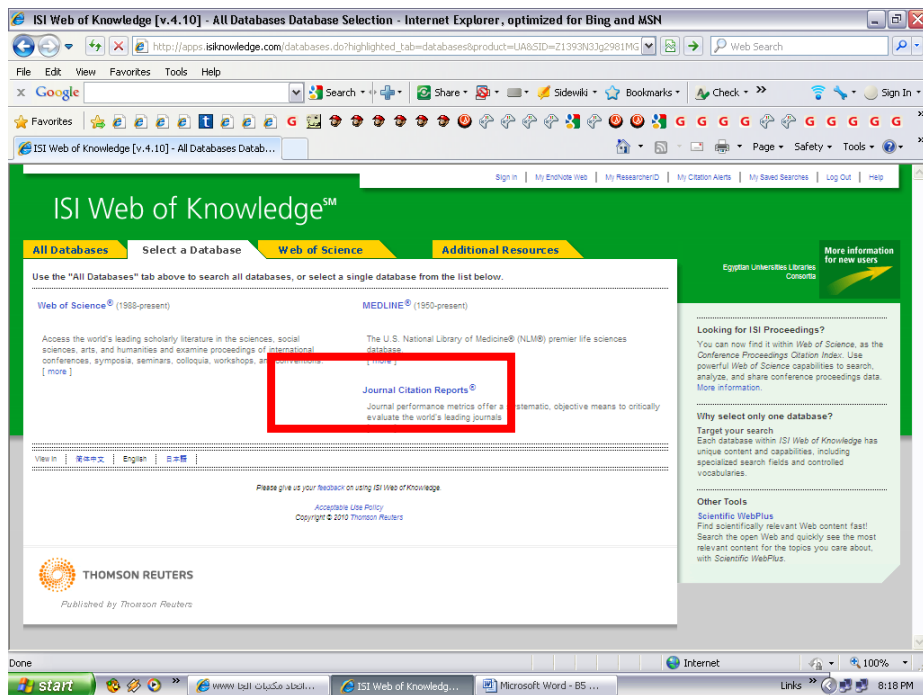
ISI Web of Knowledge [v.4.10] - All Databases Database Selection - Internet Explorer, optimized for Bing and MSN

http://apps.isiknowledge.com/databases.do?highlighted_tab=databases&product=UA&SID=Z1393N3Jg2981MG

Web Search

File Edit View Favorites Tools Help

Google Search Share Sidewiki Bookmarks Check Sign In

Favorites

ISI Web of Knowledge [v.4.10] - All Databases Datab...

Page Safety Tools

Sign In | My EndNote Web | My ResearcherID | My Citation Alerts | My Saved Searches | Log Out | Help

ISI Web of Knowledge$^{SM}$

All Databases | Select a Database | Web of Science | Additional Resources

Use the "All Databases" tab above to search all databases, or select a single database from the list below.

Web of Science® (1988-present)

Access the world's leading scholarly literature in the sciences, social sciences, arts, and humanities and examine proceedings of international conferences, symposia, seminars, colloquia, workshops, and conventions.
[ more ]

MEDLINE® (1950-present)

The U.S. National Library of Medicine® (NLM®) premier life sciences database
[ more ]

Journal Citation Reports®

Journal performance metrics offer a systematic, objective means to critically evaluate the world's leading journals

Egyptian Universities Libraries Consortia

More information for new users

Looking for ISI Proceedings?
You can now find it within Web of Science, as the Conference Proceedings Citation Index. Use powerful Web of Science capabilities to search, analyze, and share conference proceedings data.
More information.

Why select only one database?
Target your search
Each database within ISI Web of Knowledge has unique content and capabilities, including specialized search fields and controlled vocabularies.

Other Tools
Scientific WebPlus
Find scientifically relevant Web content fast! Search the open Web and quickly see the most relevant content for the topics you care about, with Scientific WebPlus.

View in | 简体中文 | English | 日本語

Please give us your feedback on using ISI Web of Knowledge.

Acceptable Use Policy
Copyright © 2010 Thomson Reuters

THOMSON REUTERS

Published by Thomson Reuters

Done

Internet

100%

start

www اتحاد مكتبات الجا...

ISI Web of Knowledg...

Microsoft Word - B5 ...

Links

8:18 PM